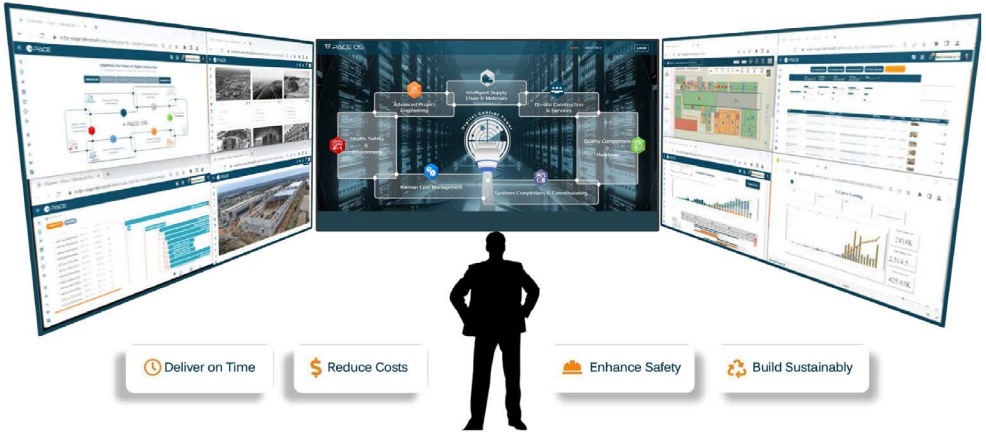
PACE OS

Intelligent Supply Chain & Materials

Advanced Project Engineering

Onsite Construction & Services

Health, Safety & Environment

Quality Completions & Handover

Kanban Cost Management

Systems Completions & Commissioning

PACE

PACE OS

PACE

241.6K

2,514.5

425.0K

Deliver on Time

Reduce Costs

Enhance Safety

Build Sustainably